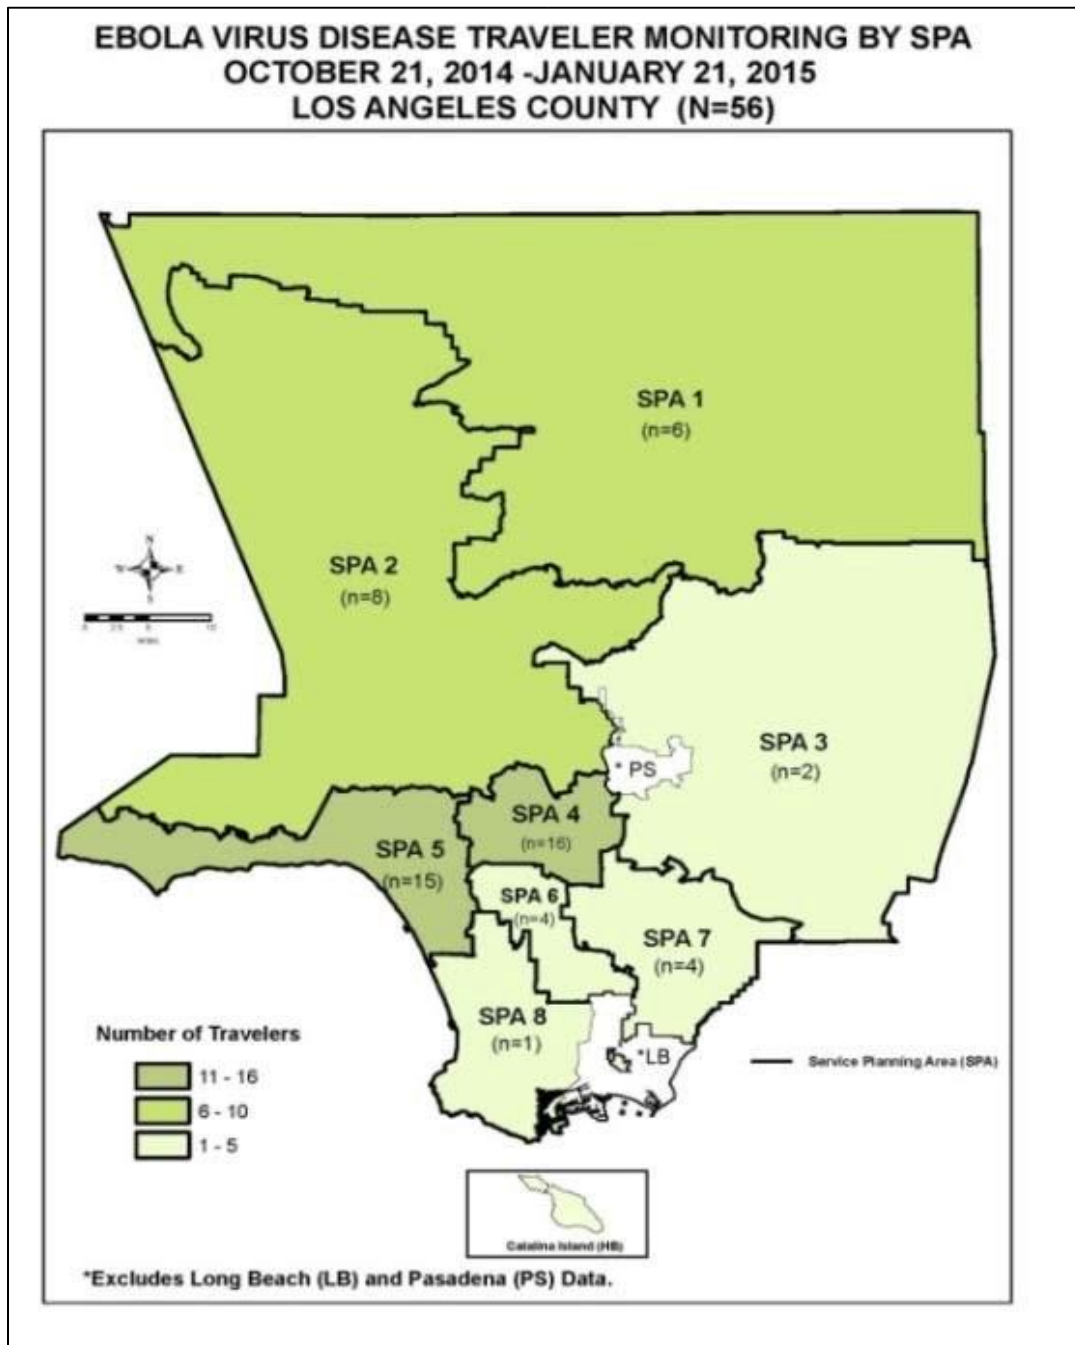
EBOLA VIRUS DISEASE TRAVELER MONITORING BY SPA
OCTOBER 21, 2014 -JANUARY 21, 2015
LOS ANGELES COUNTY (N=56)

SPA 1
(n=6)

SPA 2
(n=8)

N
W E
S

0 2.5 5 10
Miles

SPA 3
(n=2)

* PS

SPA 4
(n=16)

SPA 5
(n=15)

SPA 6
(n=4)

SPA 7
(n=4)

SPA 8
(n=1)

*LB

Service Planning Area (SPA)

Number of Travelers
11 - 16
6 - 10
1 - 5

Catalina Island (HB)

*Excludes Long Beach (LB) and Pasadena (PS) Data.